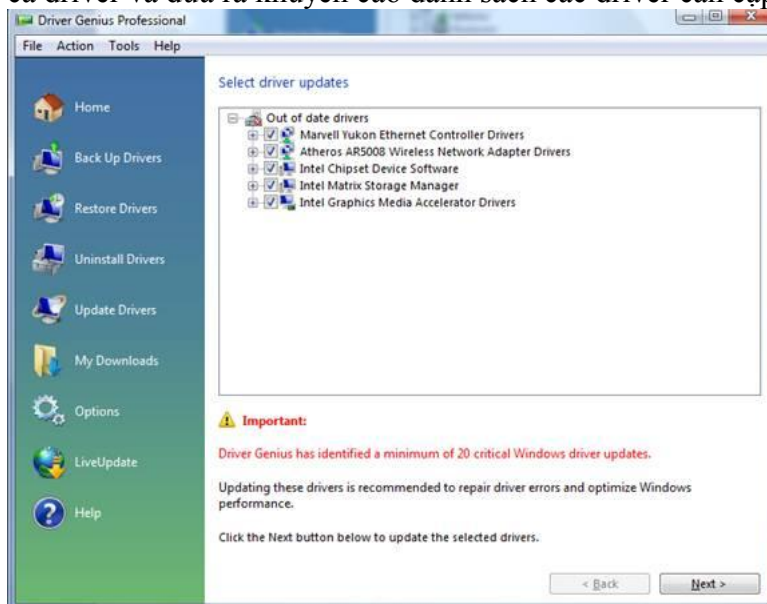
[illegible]a driver và đưa ra khuyến cáo danh sách các driver cần cập

Driver Genius Professional

File Action Tools Help

Home

Back Up Drivers

Restore Drivers

Uninstall Drivers

Update Drivers

My Downloads

Options

LiveUpdate

Help

Select driver updates

Out of date drivers
Marvell Yukon Ethernet Controller Drivers
Atheros AR5008 Wireless Network Adapter Drivers
Intel Chipset Device Software
Intel Matrix Storage Manager
Intel Graphics Media Accelerator Drivers

Important:

Driver Genius has identified a minimum of 20 critical Windows driver updates.

Updating these drivers is recommended to repair driver errors and optimize Windows performance.

Click the Next button below to update the selected drivers.

< Back

Next >